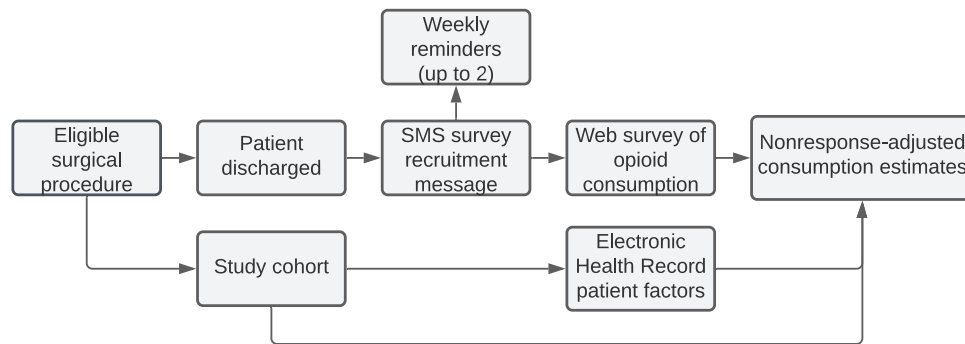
Weekly reminders (up to 2)

Eligible surgical procedure

Patient discharged

SMS survey recruitment message

Web survey of opioid consumption

Nonresponse-adjusted consumption estimates

Study cohort

Electronic Health Record patient factors